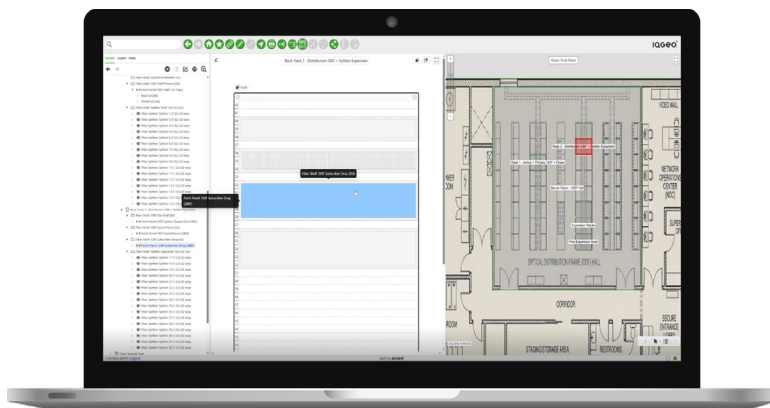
IQGEO

Rack Task 1 - Distribution ODF + Splitter Expansion

Fiber Shelf: ODF Subscriber Drop (84)

VIDEO WALL

NETWORK OPERATIONS CENTER (NOC)

OPTICAL DISTRIBUTION FRAME (ODF) HALL

CORRIDOR

SECURE ENTRANCE

STAGING/STORAGE AREA

ROOM